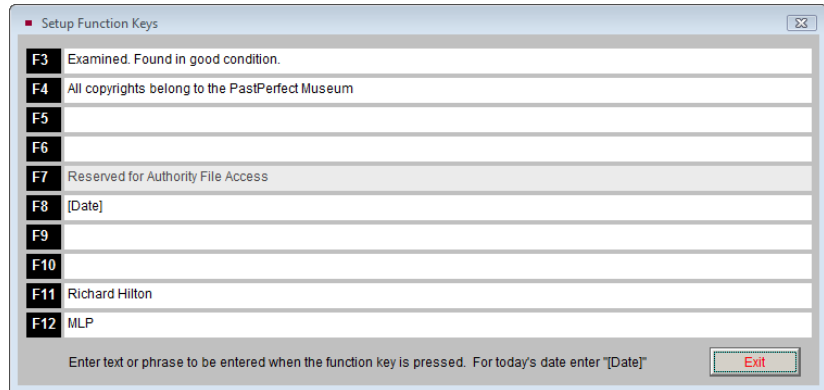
Setup Function Keys

F3 Examined. Found in good condition.
F4 All copyrights belong to the PastPerfect Museum
F5
F6
F7 Reserved for Authority File Access
F8 [Date]
F9
F10
F11 Richard Hilton
F12 MLP

Enter text or phrase to be entered when the function key is pressed. For today's date enter "[Date]"

Exit